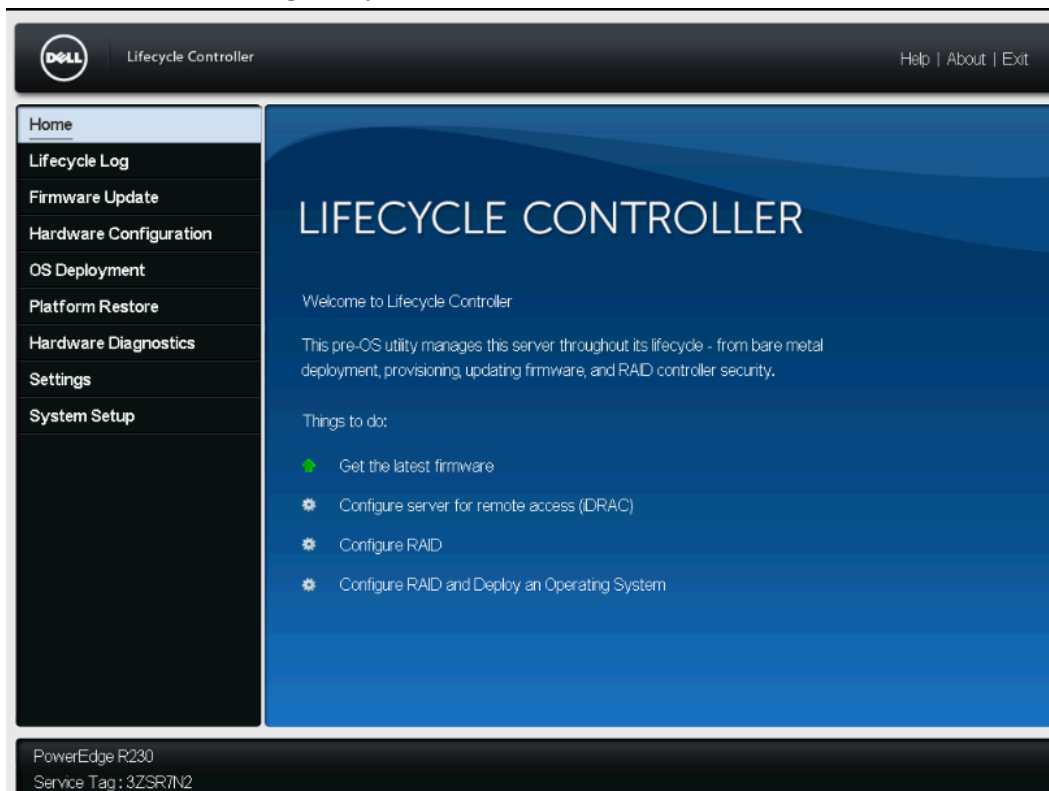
DELL Lifecycle Controller

Help | About | Exit

Home
Lifecycle Log
Firmware Update
Hardware Configuration
OS Deployment
Platform Restore
Hardware Diagnostics
Settings
System Setup

LIFECYCLE CONTROLLER

Welcome to Lifecycle Controller

This pre-OS utility manages this server throughout its lifecycle - from bare metal deployment, provisioning, updating firmware, and RAID controller security.

Things to do:

Get the latest firmware

Configure server for remote access (iDRAC)

Configure RAID

Configure RAID and Deploy an Operating System

PowerEdge R230
Service Tag : 3ZSR7N2